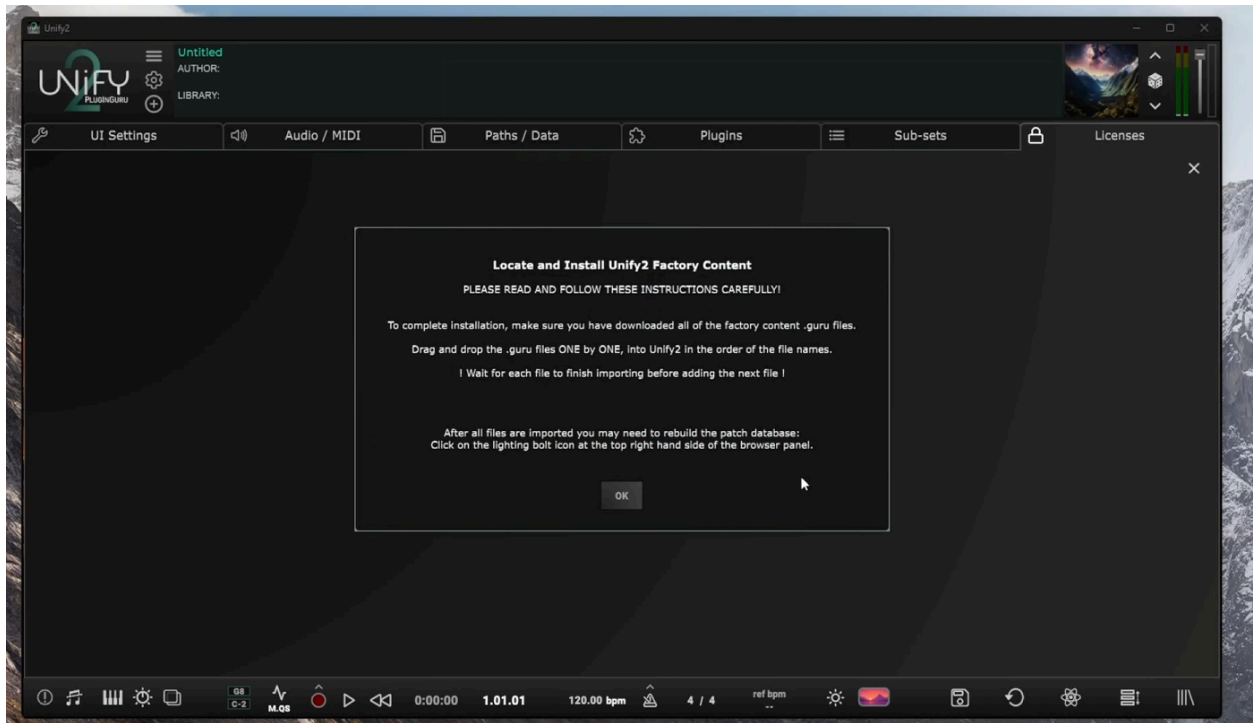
Unify2

UNiFY 2 PLUGINGURU

Untitled
AUTHOR:
LIBRARY:

UI Settings
Audio / MIDI
Paths / Data
Plugins
Sub-sets
Licenses

×

Locate and Install Unify2 Factory Content

PLEASE READ AND FOLLOW THESE INSTRUCTIONS CAREFULLY!

To complete installation, make sure you have downloaded all of the factory content .guru files.

Drag and drop the .guru files ONE by ONE, into Unify2 in the order of the file names.

! Wait for each file to finish importing before adding the next file !

After all files are imported you may need to rebuild the patch database:
Click on the lighting bolt icon at the top right hand side of the browser panel.

OK

G8
C-2
M.QS
0:00:00
1.01.01
120.00 bpm
4 / 4
ref bpm
--